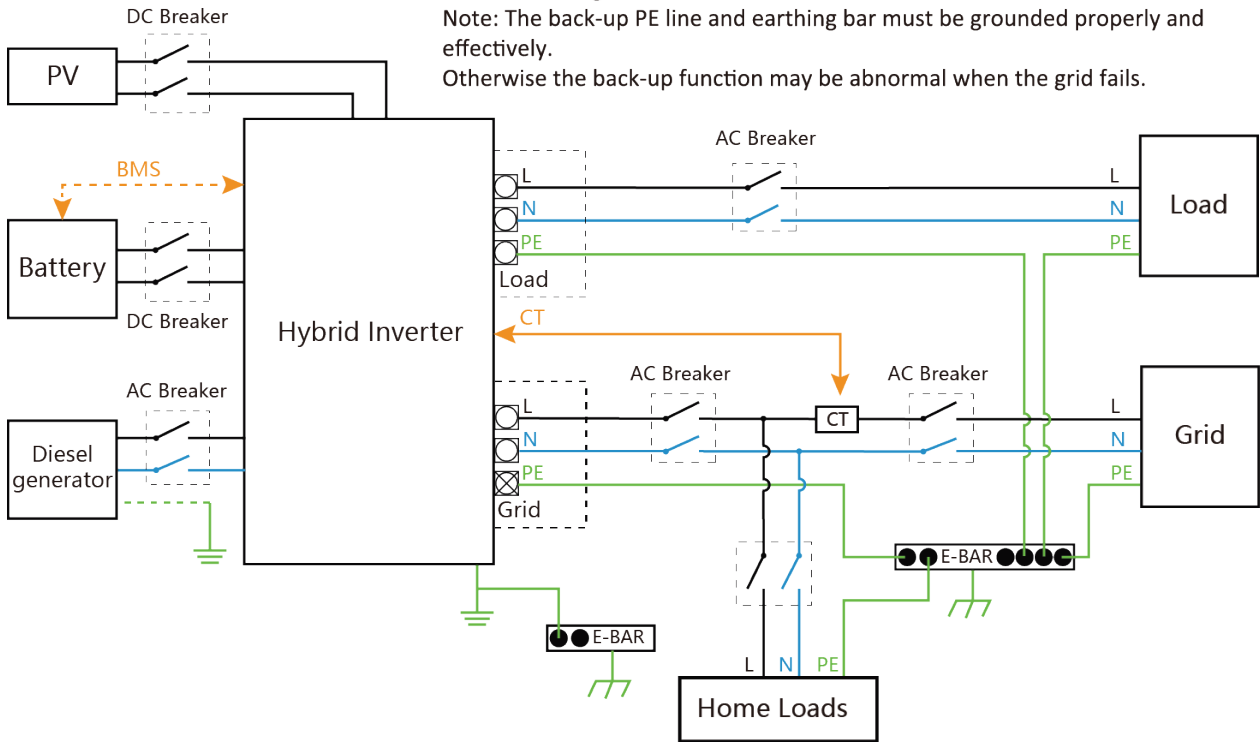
Note: The back-up PE line and earthing bar must be grounded properly and effectively.
Otherwise the back-up function may be abnormal when the grid fails.

DC Breaker
PV
BMS
Battery
DC Breaker
AC Breaker
Diesel generator
Hybrid Inverter
L
N
PE
Load
AC Breaker
L
N
PE
Load
CT
L
N
PE
Grid
AC Breaker
CT
AC Breaker
L
N
PE
Grid
E-BAR
E-BAR
L
N
PE
Home Loads